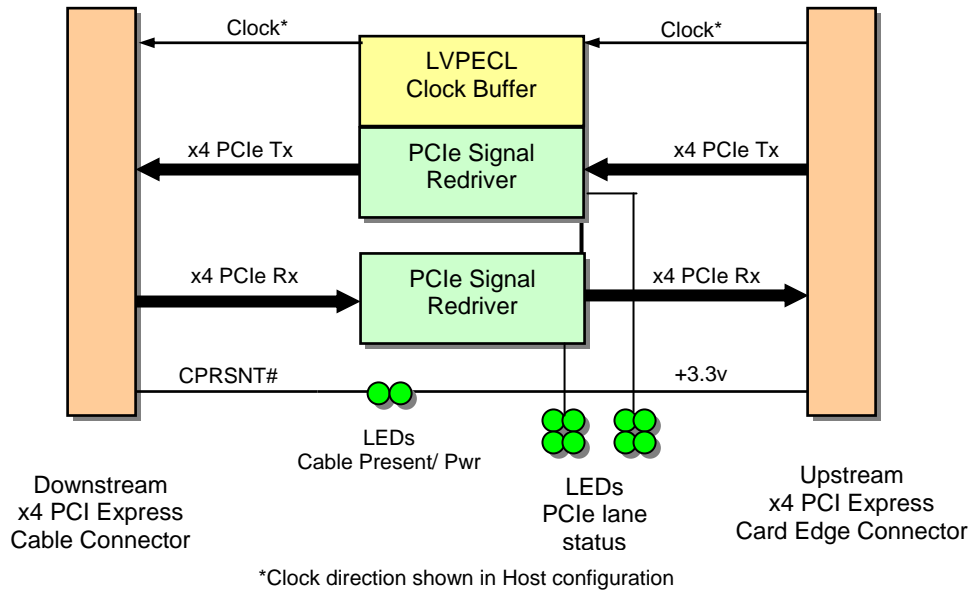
Clock*

Clock*

LVPECL Clock Buffer

x4 PCIe Tx

PCIe Signal Redriver

x4 PCIe Tx

x4 PCIe Rx

PCIe Signal Redriver

x4 PCIe Rx

CPRSNT#

+3.3v

LEDs
Cable Present/ Pwr

Downstream
x4 PCI Express
Cable Connector

LEDs
PCIe lane
status

Upstream
x4 PCI Express
Card Edge Connector

*Clock direction shown in Host configuration